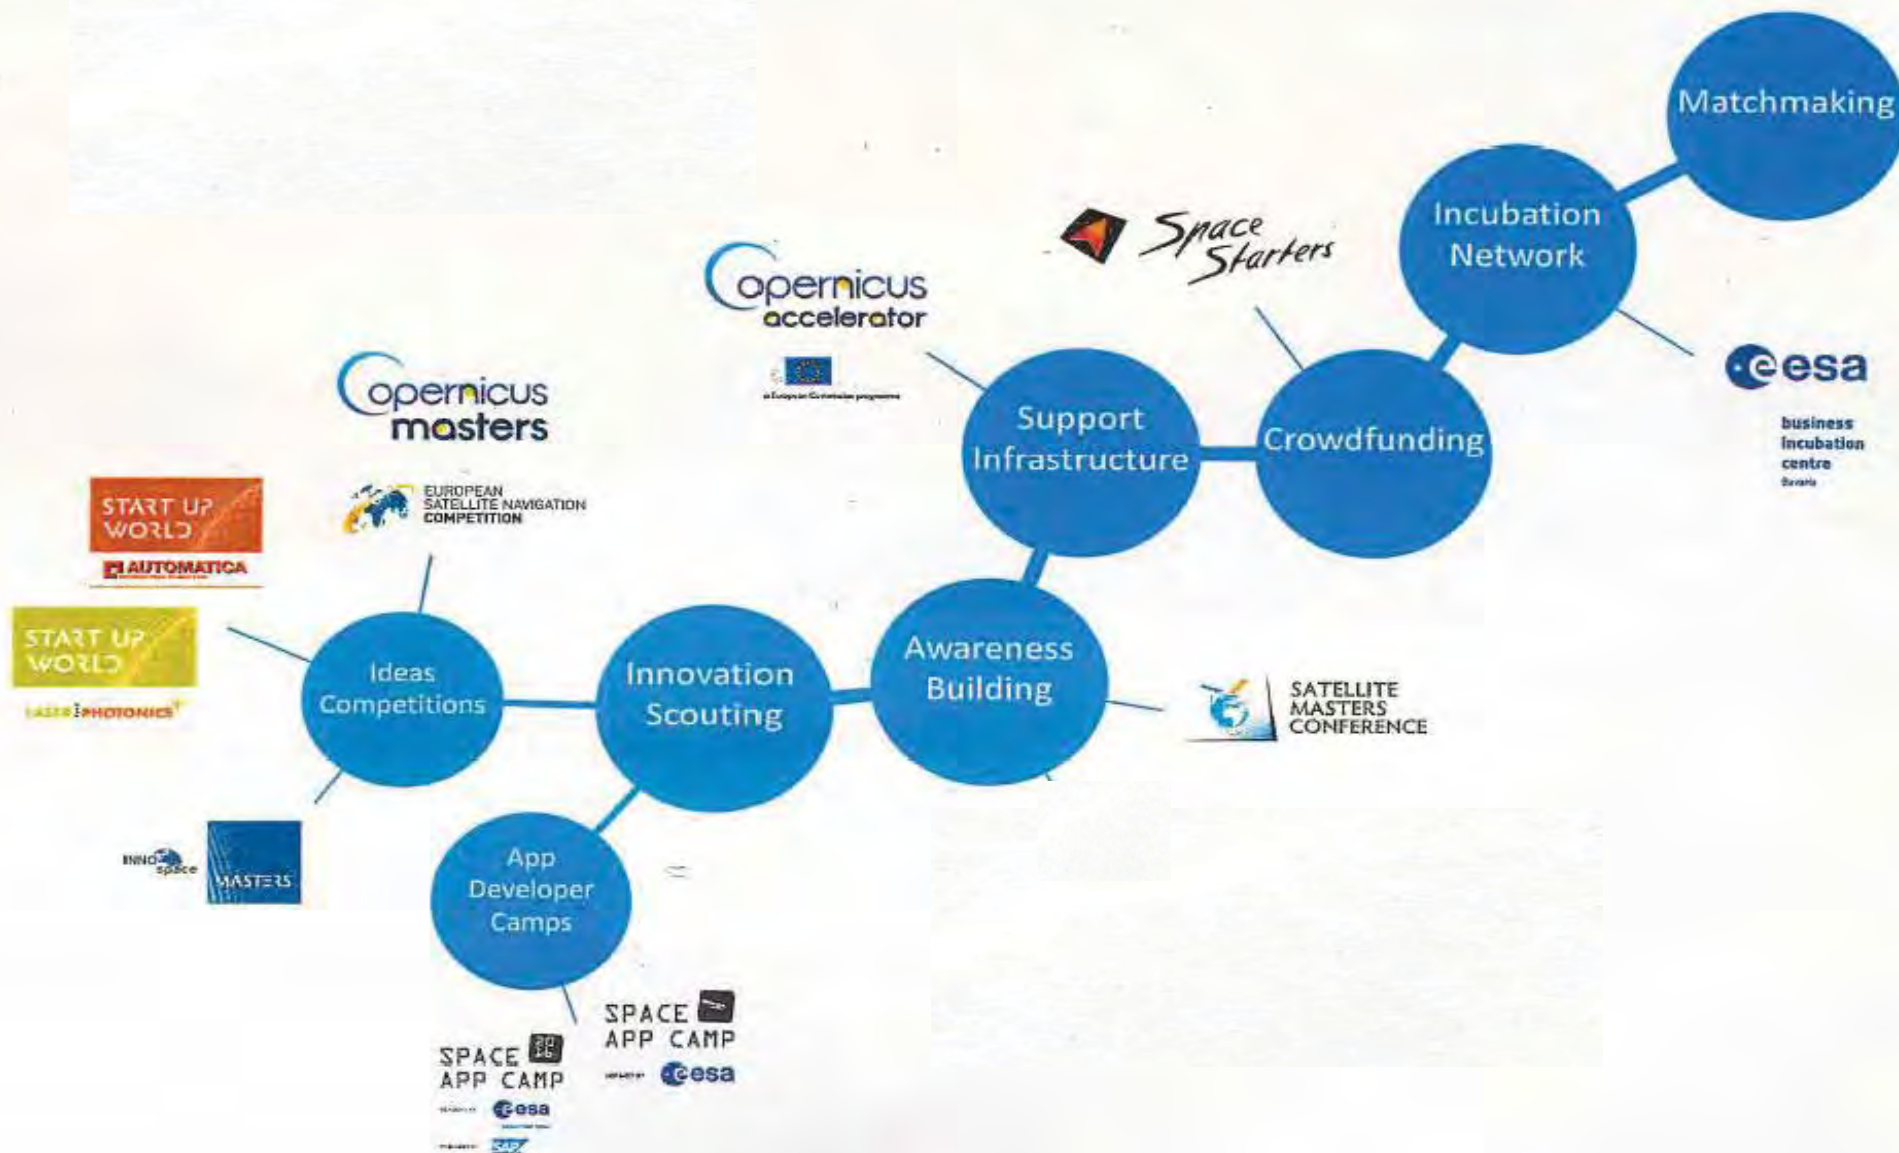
Matchmaking

Incubation Network

Space Starters

Copernicus accelerator

Support Infrastructure

Crowdfunding

esa

business incubation centre

Copernicus masters

EUROPEAN SATELLITE NAVIGATION COMPETITION

START UP WORLD

AUTOMATICA

START UP WORLD

LASER PHOTONICS

Ideas Competitions

Innovation Scouting

Awareness Building

SATELLITE MASTERS CONFERENCE

INNO space

MASTERS

App Developer Camps

SPACE APP CAMP

esa

SPACE APP CAMP

esa